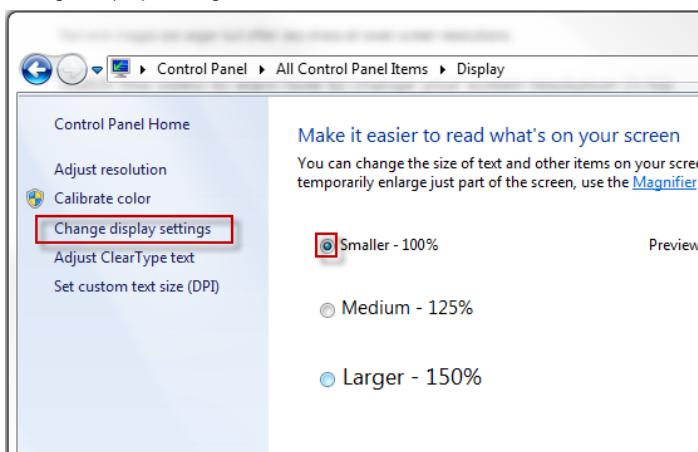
Control Panel ▸ All Control Panel Items ▸ Display

Control Panel Home

Adjust resolution

Calibrate color

Change display settings

Adjust ClearType text

Set custom text size (DPI)

Make it easier to read what's on your screen

You can change the size of text and other items on your scre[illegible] temporarily enlarge just part of the screen, use the Magnifier

Smaller - 100%

Previe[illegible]

Medium - 125%

Larger - 150%